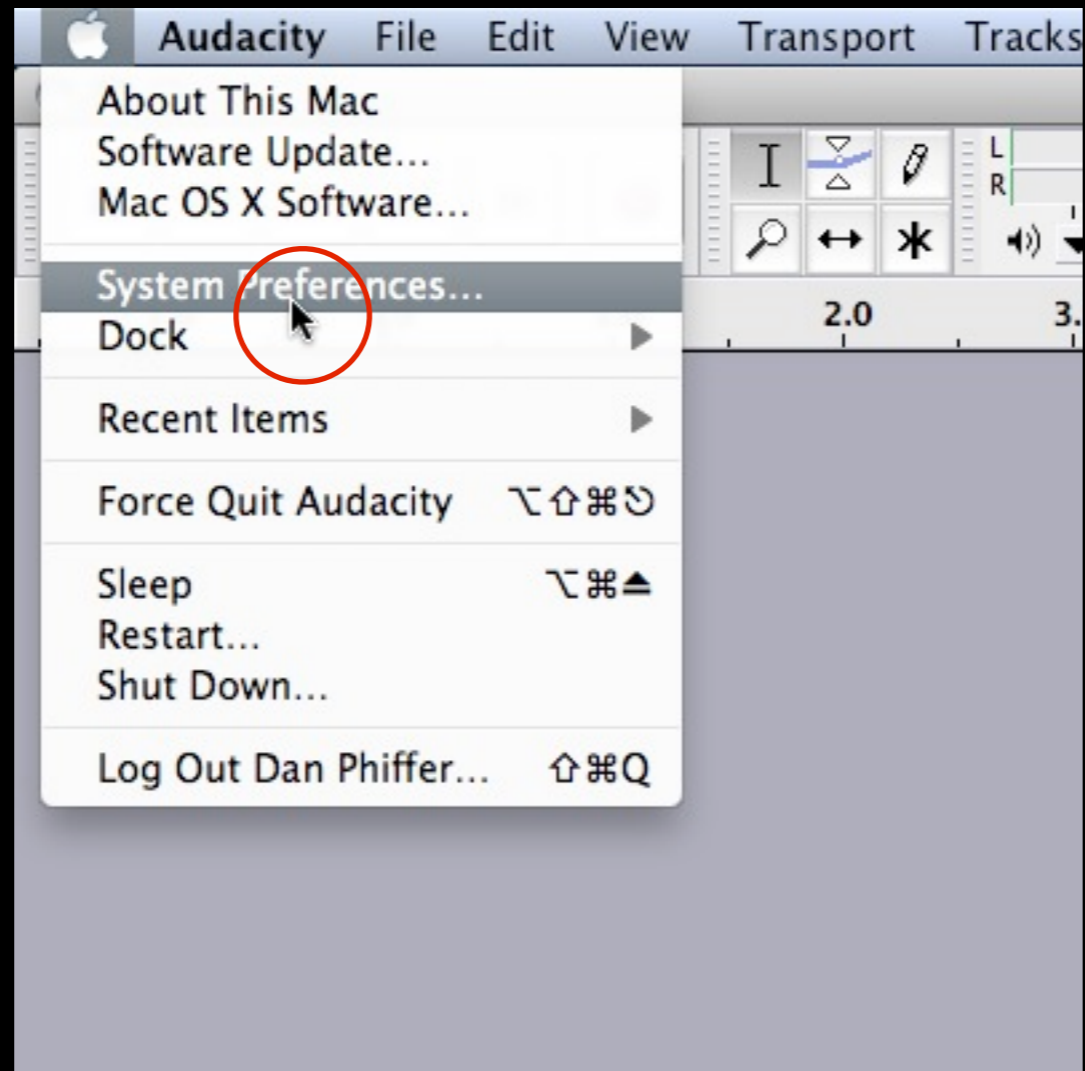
Audacity File Edit View Transport Tracks

About This Mac
Software Update...
Mac OS X Software...

System Preferences...
Dock

Recent Items

Force Quit Audacity ⌥⇧⌘⎋

Sleep ⌥⌘⏏
Restart...
Shut Down...

Log Out Dan Phiffer... ⇧⌘Q

L
R

2.0
3.